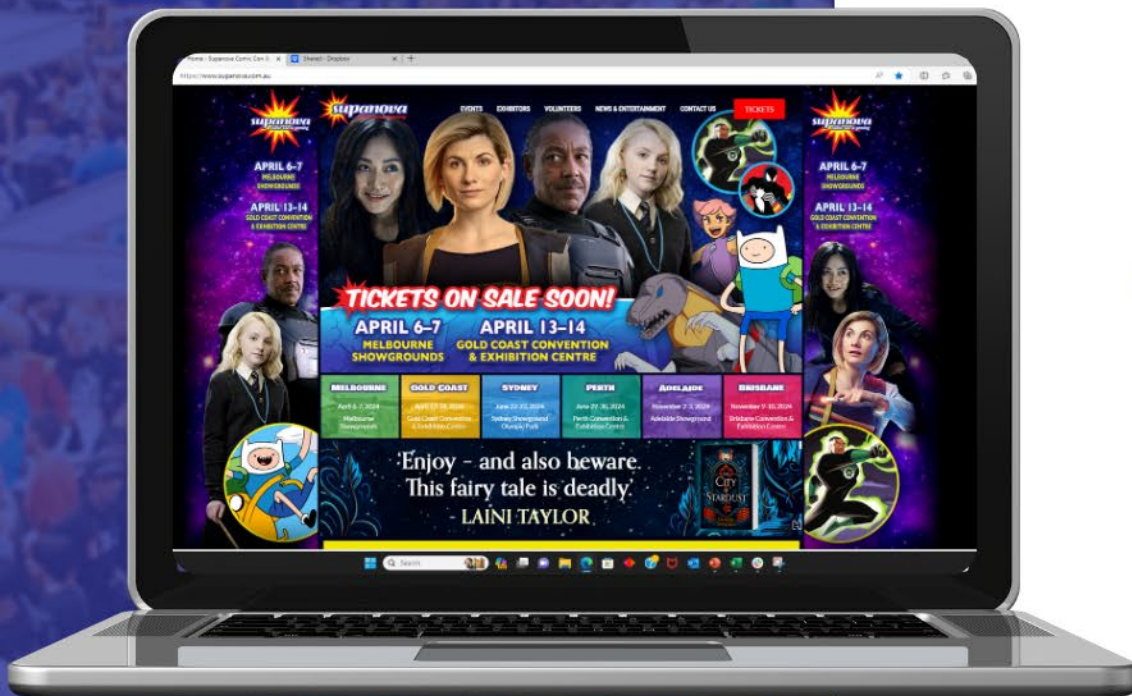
Home - Supanova Comic Con & | Shared - Dropbox

https://www.supanova.com.au

supanova

APRIL 6-7
MELBOURNE SHOWGROUNDS

APRIL 13-14
GOLD COAST CONVENTION & EXHIBITION CENTRE

supanova

EVENTS EXHIBITORS VOLUNTEERS NEWS & ENTERTAINMENT CONTACT US TICKETS

TICKETS ON SALE SOON!

APRIL 6-7
MELBOURNE SHOWGROUNDS

APRIL 13-14
GOLD COAST CONVENTION & EXHIBITION CENTRE

| MELBOURNE | GOLD COAST | SYDNEY | PERTH | ADELAIDE | BRISBANE |
|---|---|---|---|---|---|
| April 6-7, 2024 Melbourne Showgrounds | April 13-14, 2024 Gold Coast Convention & Exhibition Centre | June 22-23, 2024 Sydney Showground Olympic Park | June 29-30, 2024 Perth Convention & Exhibition Centre | November 2-3, 2024 Adelaide Showground | November 9-10, 2024 Brisbane Convention & Exhibition Centre |

Enjoy - and also beware. This fairy tale is deadly. - LAINI TAYLOR

CITY OF STARDUST

supanova

APRIL 6-7
MELBOURNE SHOWGROUNDS

APRIL 13-14
GOLD COAST CONVENTION & EXHIBITION CENTRE

Search